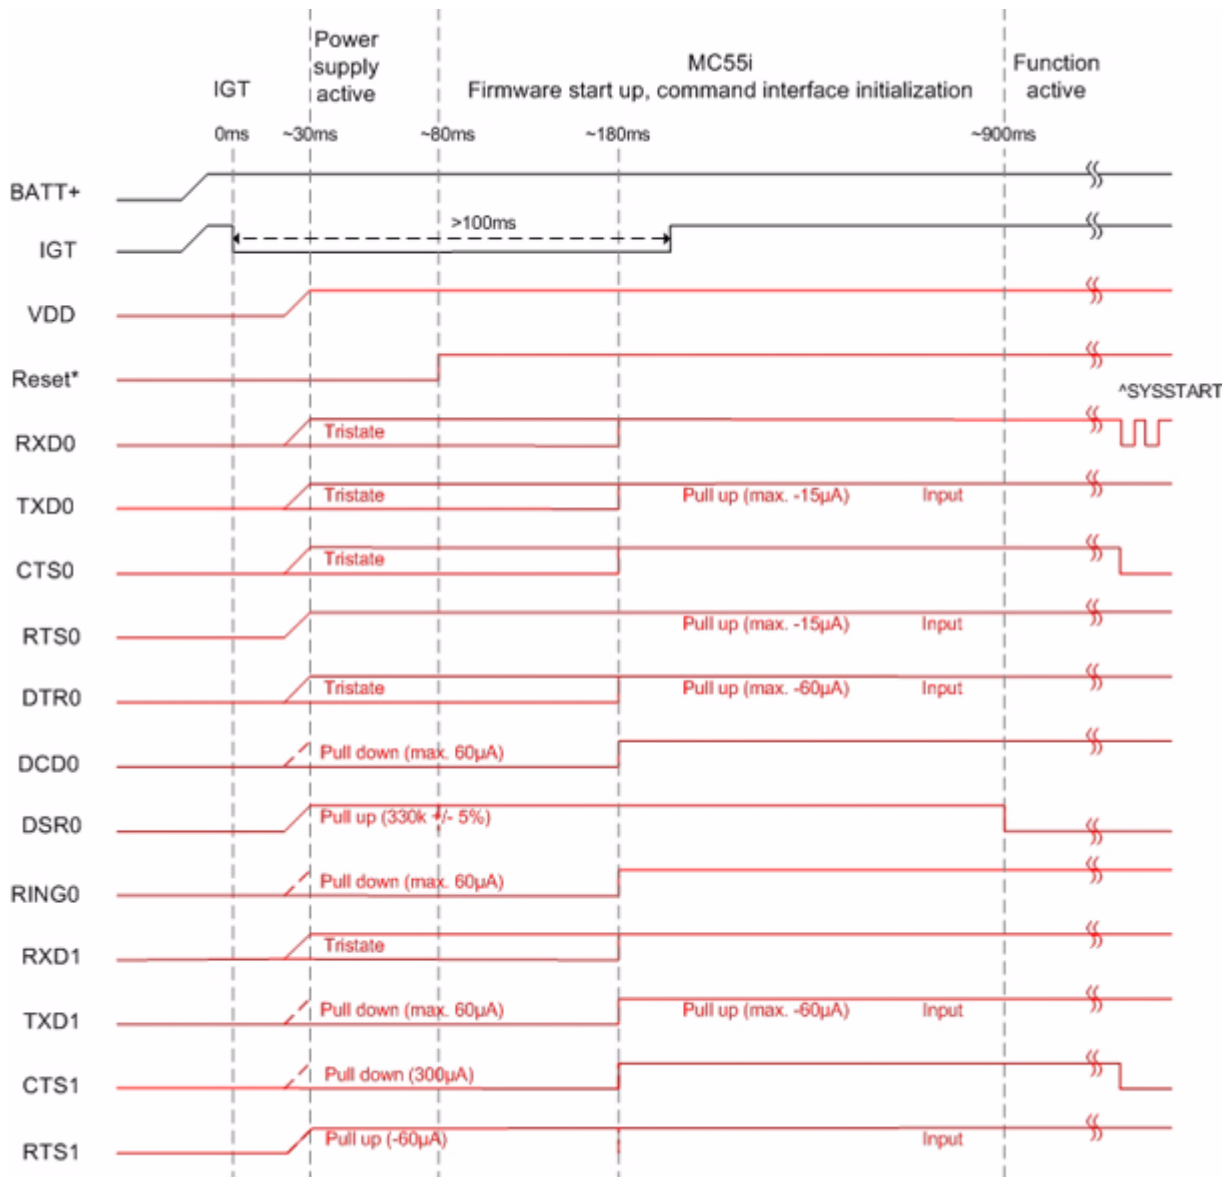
IGT

Power supply active

MC55i
Firmware start up, command interface initialization

Function active

0ms ~30ms ~80ms ~180ms ~900ms

BATT+

IGT
>100ms

VDD

Reset*

RXD0
Tristate
^SYSSTART

TXD0
Tristate
Pull up (max. -15µA)
Input

CTS0
Tristate

RTS0
Pull up (max. -15µA)
Input

DTR0
Tristate
Pull up (max. -60µA)
Input

DCD0
Pull down (max. 60µA)

DSR0
Pull up (330k +/- 5%)

RING0
Pull down (max. 60µA)

RXD1
Tristate

TXD1
Pull down (max. 60µA)
Pull up (max. -60µA)
Input

CTS1
Pull down (300µA)

RTS1
Pull up (-60µA)
Input